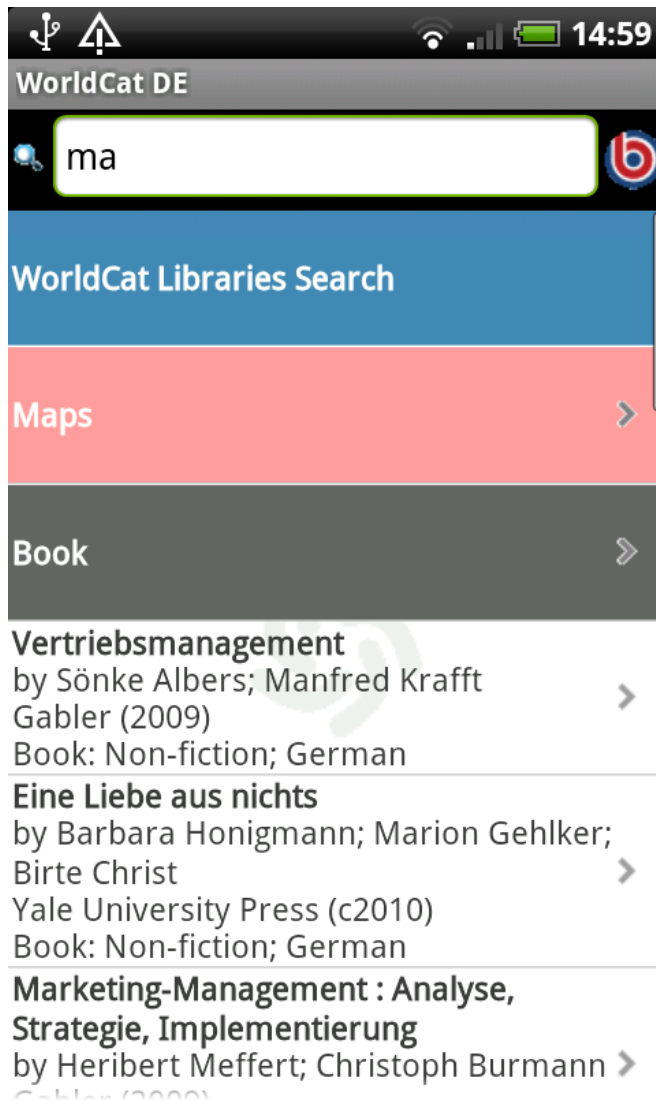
14:59

WorldCat DE

ma

WorldCat Libraries Search

Maps

Book

Vertriebsmanagement
by Sönke Albers; Manfred Krafft
Gabler (2009)
Book: Non-fiction; German

Eine Liebe aus nichts
by Barbara Honigmann; Marion Gehlker; Birte Christ
Yale University Press (c2010)
Book: Non-fiction; German

Marketing-Management : Analyse, Strategie, Implementierung
by Heribert Meffert; Christoph Burmann
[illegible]